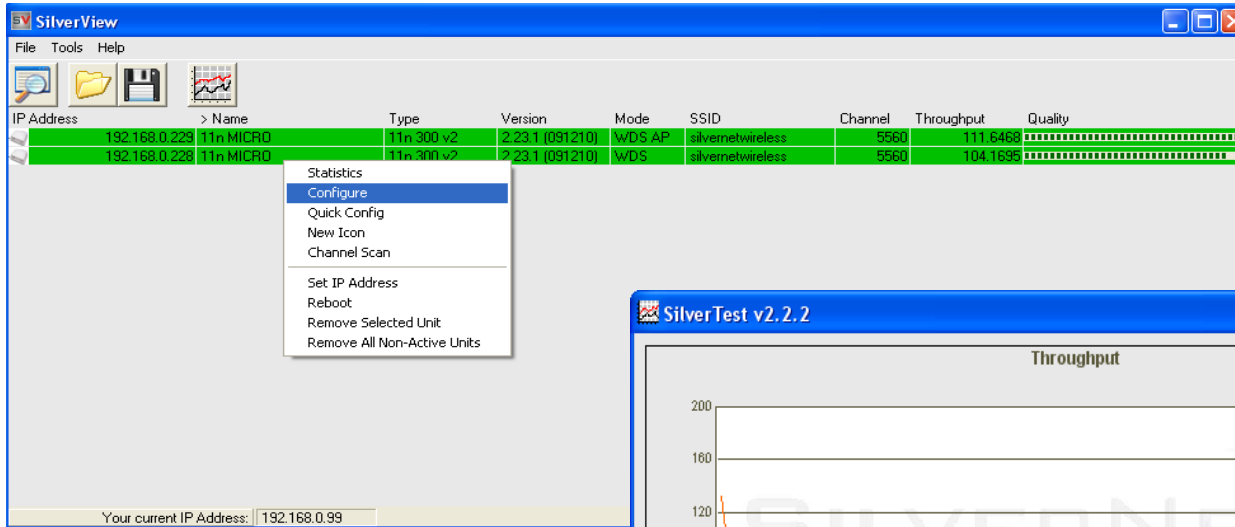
SilverView

File Tools Help

| IP Address | > Name | Type | Version | Mode | SSID | Channel | Throughput | Quality |
|---|---|---|---|---|---|---|---|---|
| 192.168.0.229 | 11n MICRO | 11n 300 v2 | 2.23.1 (091210) | WDS AP | silvernetwireless | 5560 | 111.6468 | |
| 192.168.0.228 | 11n MICRO | 11n 300 v2 | 2.23.1 (091210) | WDS | silvernetwireless | 5560 | 104.1695 | |

Statistics
Configure
Quick Config
New Icon
Channel Scan
Set IP Address
Reboot
Remove Selected Unit
Remove All Non-Active Units

SilverTest v2.2.2

Throughput

200
160
120

Your current IP Address: 192.168.0.99